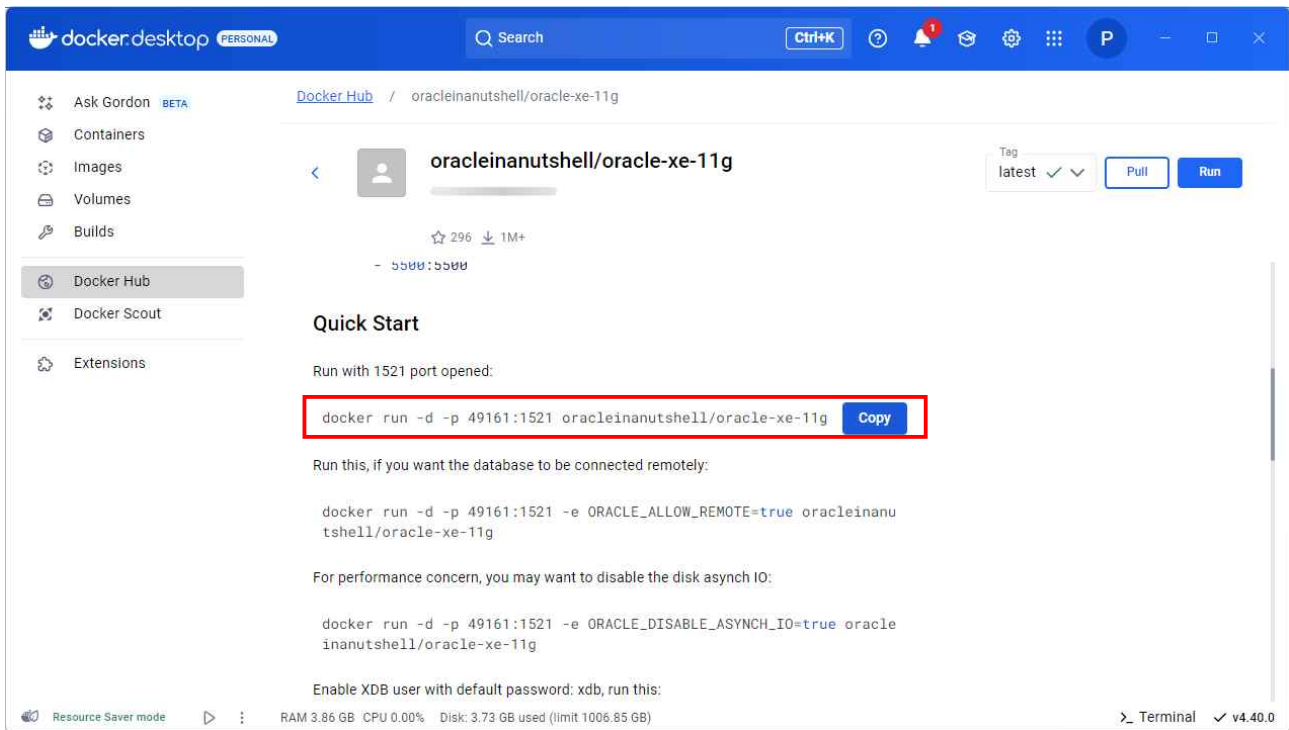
docker desktop PERSONAL

Search Ctrl+K

1

P

Ask Gordon BETA
Containers
Images
Volumes
Builds
Docker Hub
Docker Scout
Extensions

Docker Hub / oracleinanutshell/oracle-xe-11g

oracleinanutshell/oracle-xe-11g

Tag
latest

Pull
Run

296 1M+

- 5500:5500

Quick Start

Run with 1521 port opened:

docker run -d -p 49161:1521 oracleinanutshell/oracle-xe-11g Copy

Run this, if you want the database to be connected remotely:

docker run -d -p 49161:1521 -e ORACLE_ALLOW_REMOTE=true oracleinanutshell/oracle-xe-11g

For performance concern, you may want to disable the disk asynch IO:

docker run -d -p 49161:1521 -e ORACLE_DISABLE_ASYNCH_IO=true oracleinanutshell/oracle-xe-11g

Enable XDB user with default password: xdb, run this:

Resource Saver mode

RAM 3.86 GB CPU 0.00% Disk: 3.73 GB used (limit 1006.85 GB)

>_ Terminal v4.40.0